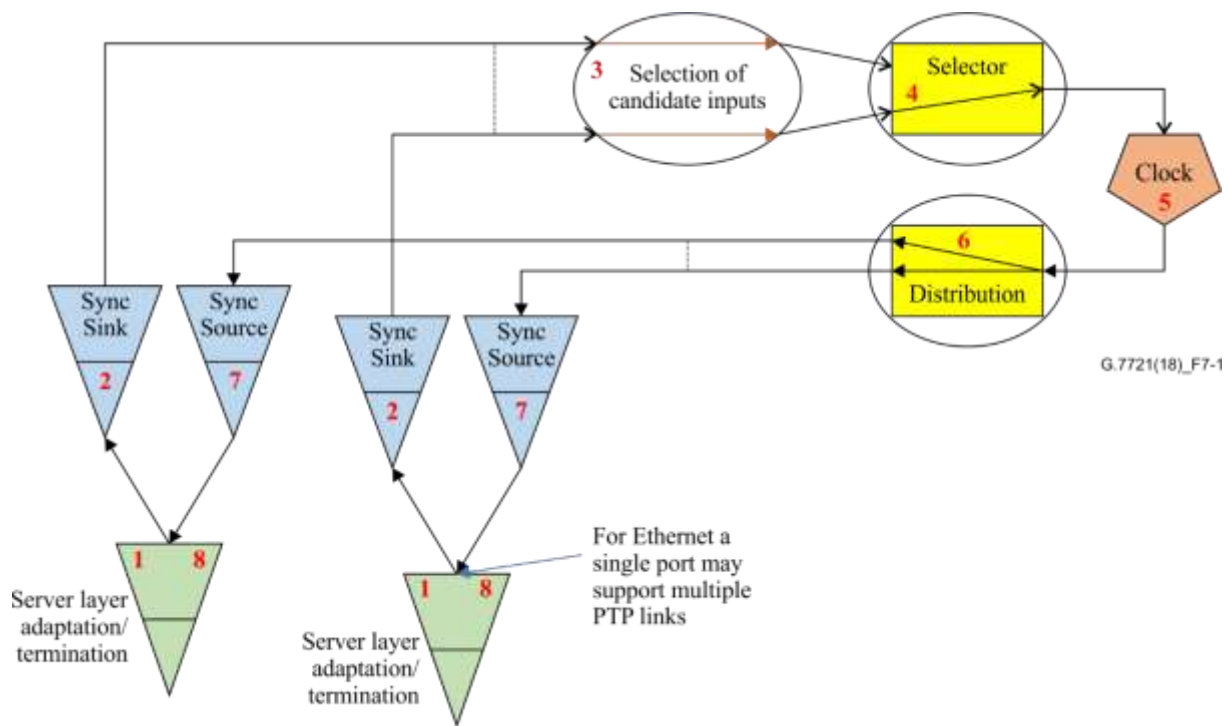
3 Selection of candidate inputs

Selector
4

Clock
5

6
Distribution

Sync Sink
2

Sync Source
7

Sync Sink
2

Sync Source
7

G.7721(18)_F7-1

1 8
Server layer adaptation/ termination

For Ethernet a single port may support multiple PTP links

1 8
Server layer adaptation/ termination